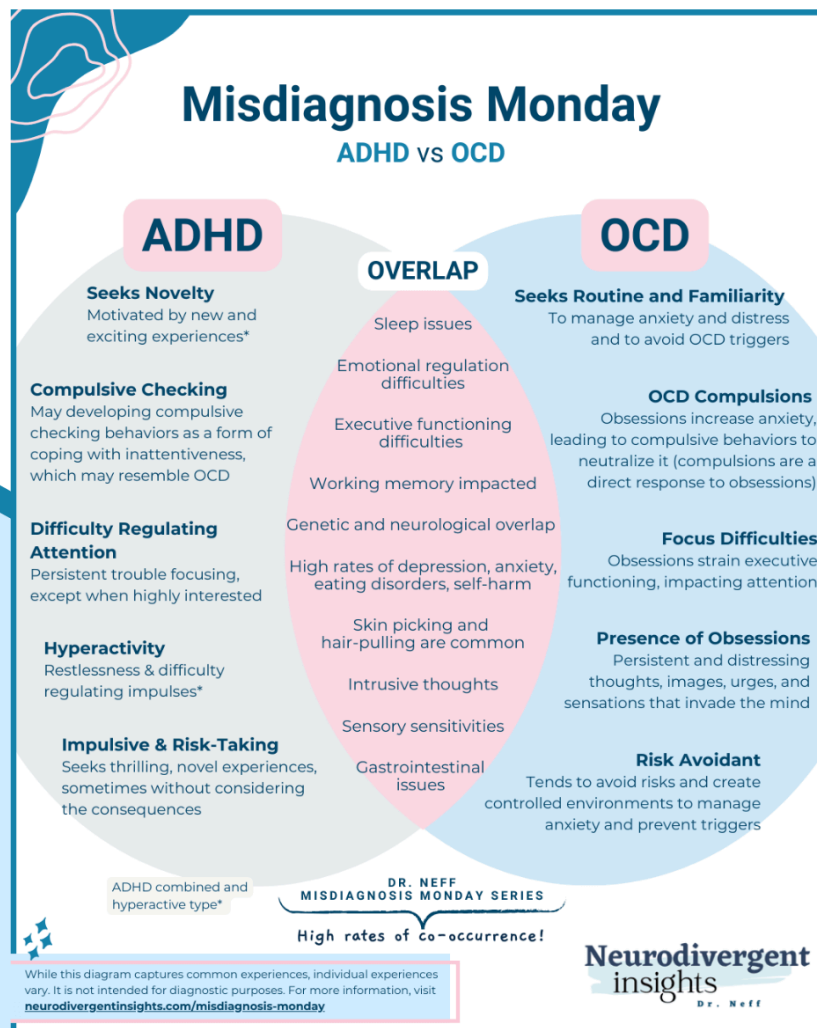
Misdiagnosis Monday

ADHD vs OCD

ADHD

OCD

OVERLAP

Seeks Novelty
Motivated by new and exciting experiences*

Compulsive Checking
May developing compulsive checking behaviors as a form of coping with inattentiveness, which may resemble OCD

Difficulty Regulating Attention
Persistent trouble focusing, except when highly interested

Hyperactivity
Restlessness & difficulty regulating impulses*

Impulsive & Risk-Taking
Seeks thrilling, novel experiences, sometimes without considering the consequences

Sleep issues

Emotional regulation difficulties

Executive functioning difficulties

Working memory impacted

Genetic and neurological overlap

High rates of depression, anxiety, eating disorders, self-harm

Skin picking and hair-pulling are common

Intrusive thoughts

Sensory sensitivities

Gastrointestinal issues

Seeks Routine and Familiarity
To manage anxiety and distress and to avoid OCD triggers

OCD Compulsions
Obsessions increase anxiety, leading to compulsive behaviors to neutralize it (compulsions are a direct response to obsessions)

Focus Difficulties
Obsessions strain executive functioning, impacting attention

Presence of Obsessions
Persistent and distressing thoughts, images, urges, and sensations that invade the mind

Risk Avoidant
Tends to avoid risks and create controlled environments to manage anxiety and prevent triggers

ADHD combined and hyperactive type*

DR. NEFF
MISDIAGNOSIS MONDAY SERIES

High rates of co-occurrence!

While this diagram captures common experiences, individual experiences vary. It is not intended for diagnostic purposes. For more information, visit neurodivergentinsights.com/misdiagnosis-monday

Neurodivergent insights
Dr. Neff